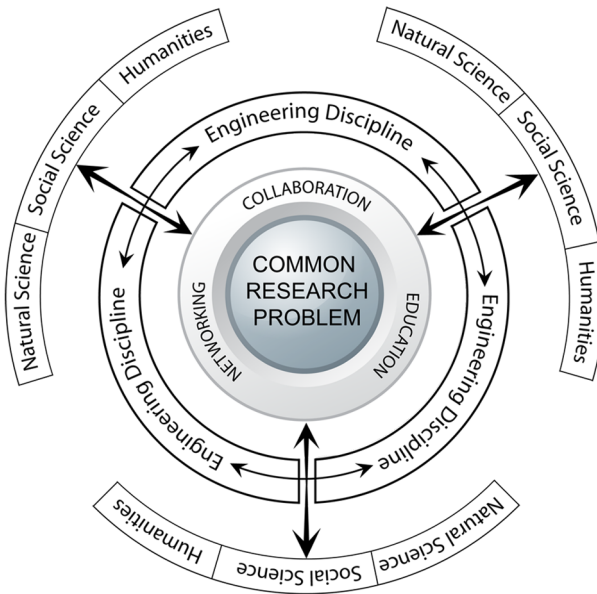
Humanities
Social Science
Natural Science

Natural Science
Social Science
Humanities

Engineering Discipline
Engineering Discipline
Engineering Discipline

COLLABORATION
NETWORKING
EDUCATION

COMMON RESEARCH PROBLEM

Humanities
Social Science
Natural Science